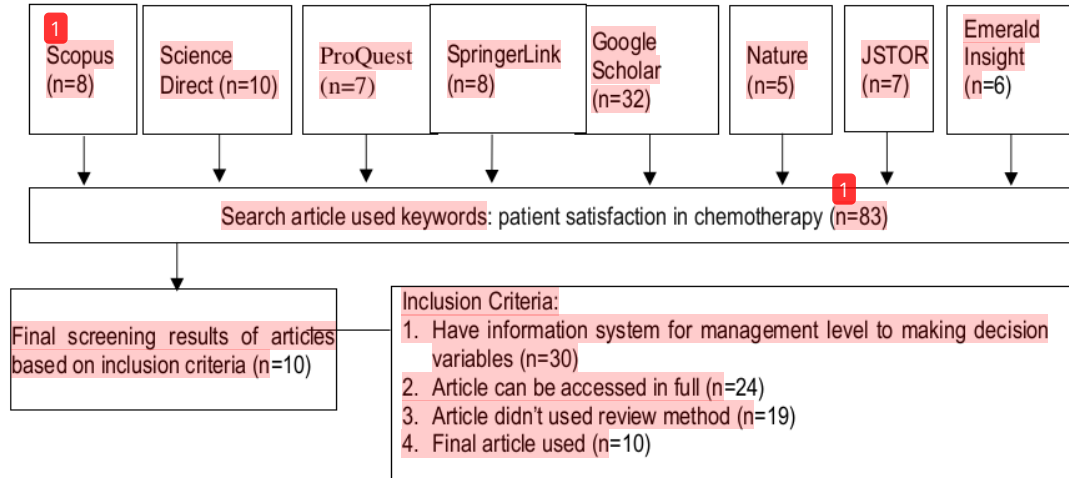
1
Scopus (n=8)

Science Direct (n=10)

ProQuest (n=7)

SpringerLink (n=8)

Google Scholar (n=32)

Nature (n=5)

JSTOR (n=7)

Emerald Insight (n=6)

1
Search article used keywords: patient satisfaction in chemotherapy (n=83)

Final screening results of articles based on inclusion criteria (n=10)

Inclusion Criteria:
1. Have information system for management level to making decision variables (n=30)
2. Article can be accessed in full (n=24)
3. Article didn't used review method (n=19)
4. Final article used (n=10)